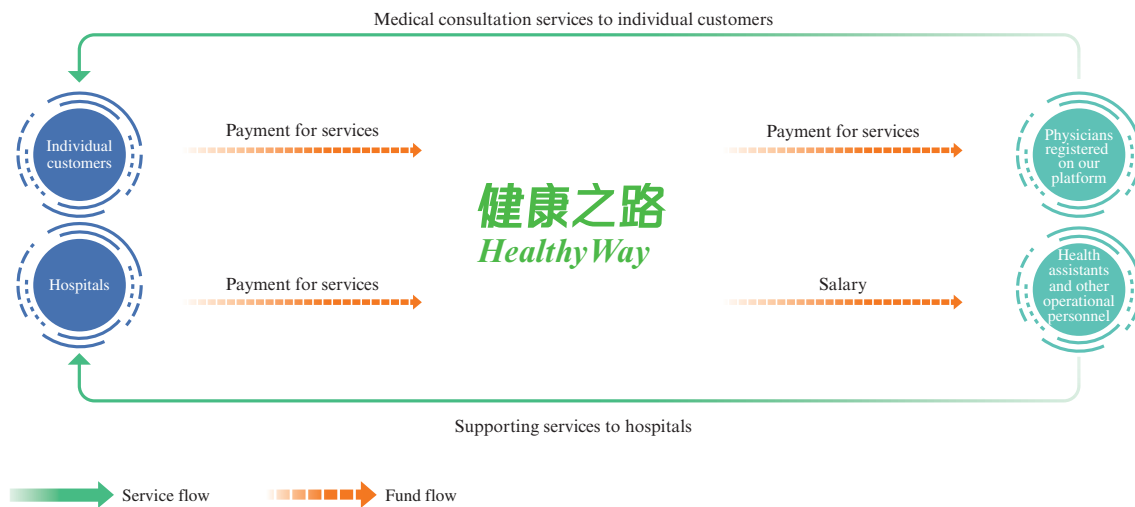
Medical consultation services to individual customers

Individual customers

Payment for services

Payment for services

Physicians registered on our platform

健康之路
HealthyWay

Hospitals

Payment for services

Salary

Health assistants and other operational personnel

Supporting services to hospitals

Service flow

Fund flow